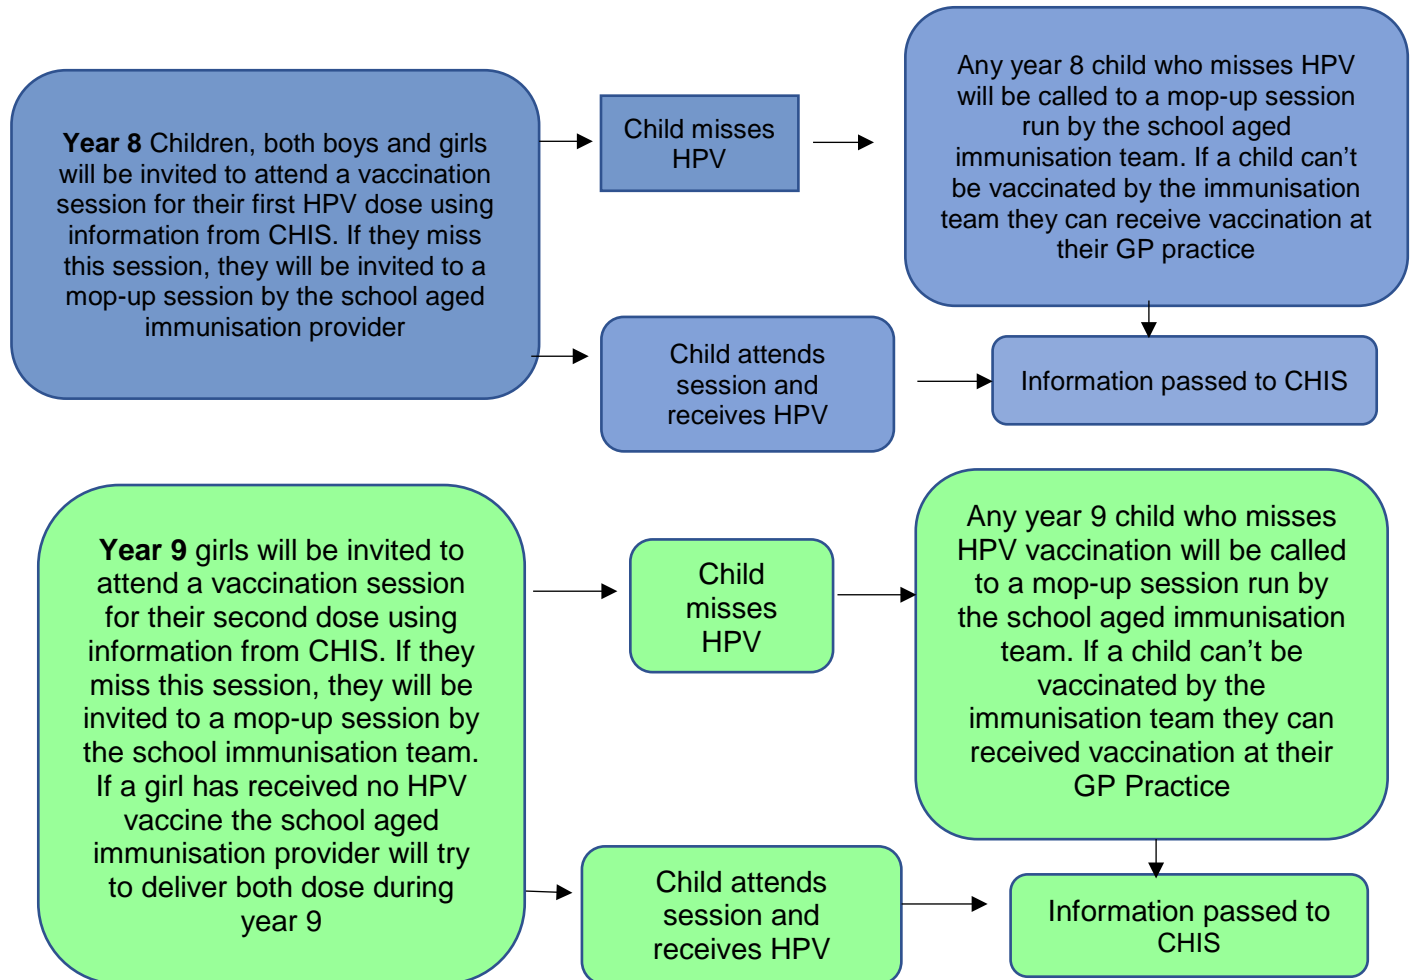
**Year 8** Children, both boys and girls will be invited to attend a vaccination session for their first HPV dose using information from CHIS. If they miss this session, they will be invited to a mop-up session by the school aged immunisation provider

Child misses HPV

Any year 8 child who misses HPV will be called to a mop-up session run by the school aged immunisation team. If a child can’t be vaccinated by the immunisation team they can receive vaccination at their GP practice

Child attends session and receives HPV

Information passed to CHIS

**Year 9** girls will be invited to attend a vaccination session for their second dose using information from CHIS. If they miss this session, they will be invited to a mop-up session by the school immunisation team. If a girl has received no HPV vaccine the school aged immunisation provider will try to deliver both dose during year 9

Child misses HPV

Any year 9 child who misses HPV vaccination will be called to a mop-up session run by the school aged immunisation team. If a child can’t be vaccinated by the immunisation team they can received vaccination at their GP Practice

Child attends session and receives HPV

Information passed to CHIS